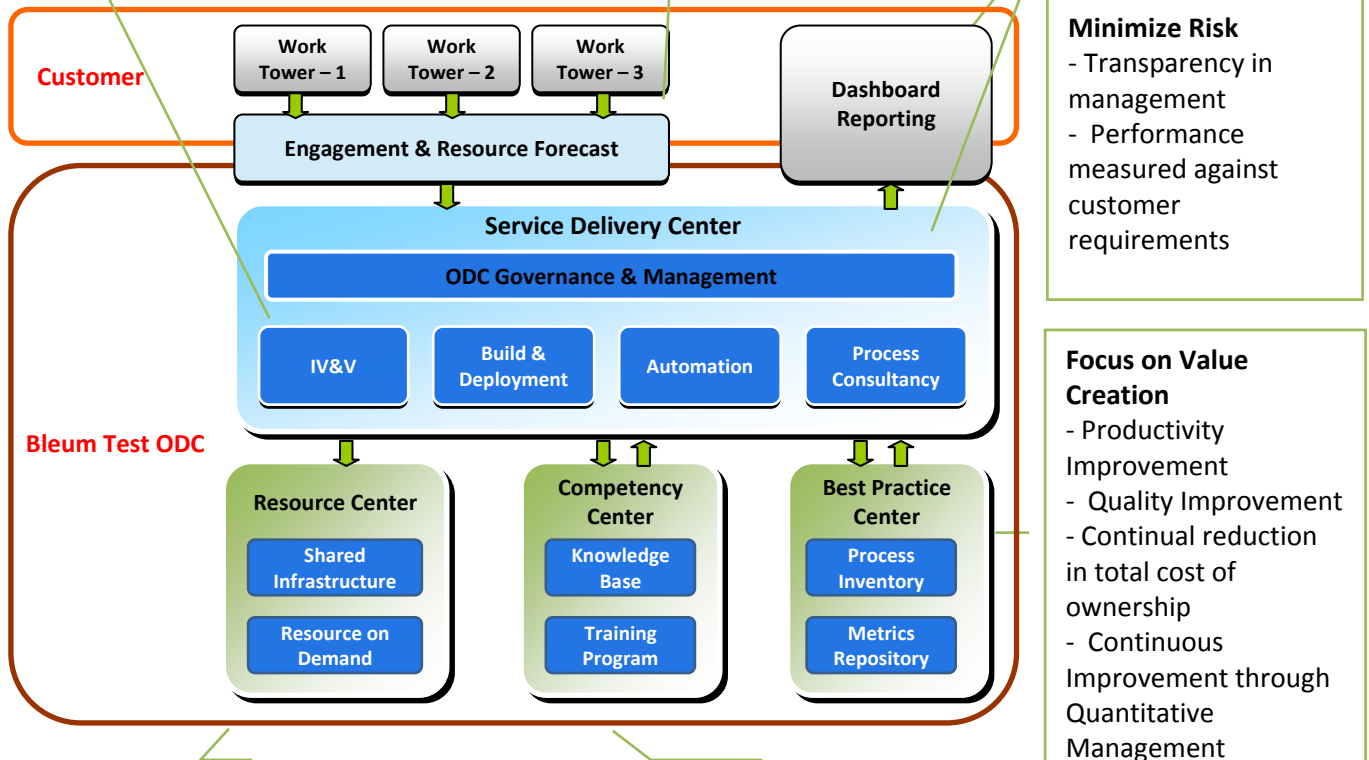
Customer

Work Tower – 1

Work Tower – 2

Work Tower – 3

Dashboard Reporting

Engagement & Resource Forecast

Service Delivery Center

ODC Governance & Management

IV&V

Build & Deployment

Automation

Process Consultancy

Bleum Test ODC

Resource Center

Shared Infrastructure

Resource on Demand

Competency Center

Knowledge Base

Training Program

Best Practice Center

Process Inventory

Metrics Repository

Minimize Risk
- Transparency in management
- Performance measured against customer requirements

Focus on Value Creation
- Productivity Improvement
- Quality Improvement
- Continual reduction in total cost of ownership
- Continuous Improvement through Quantitative Management